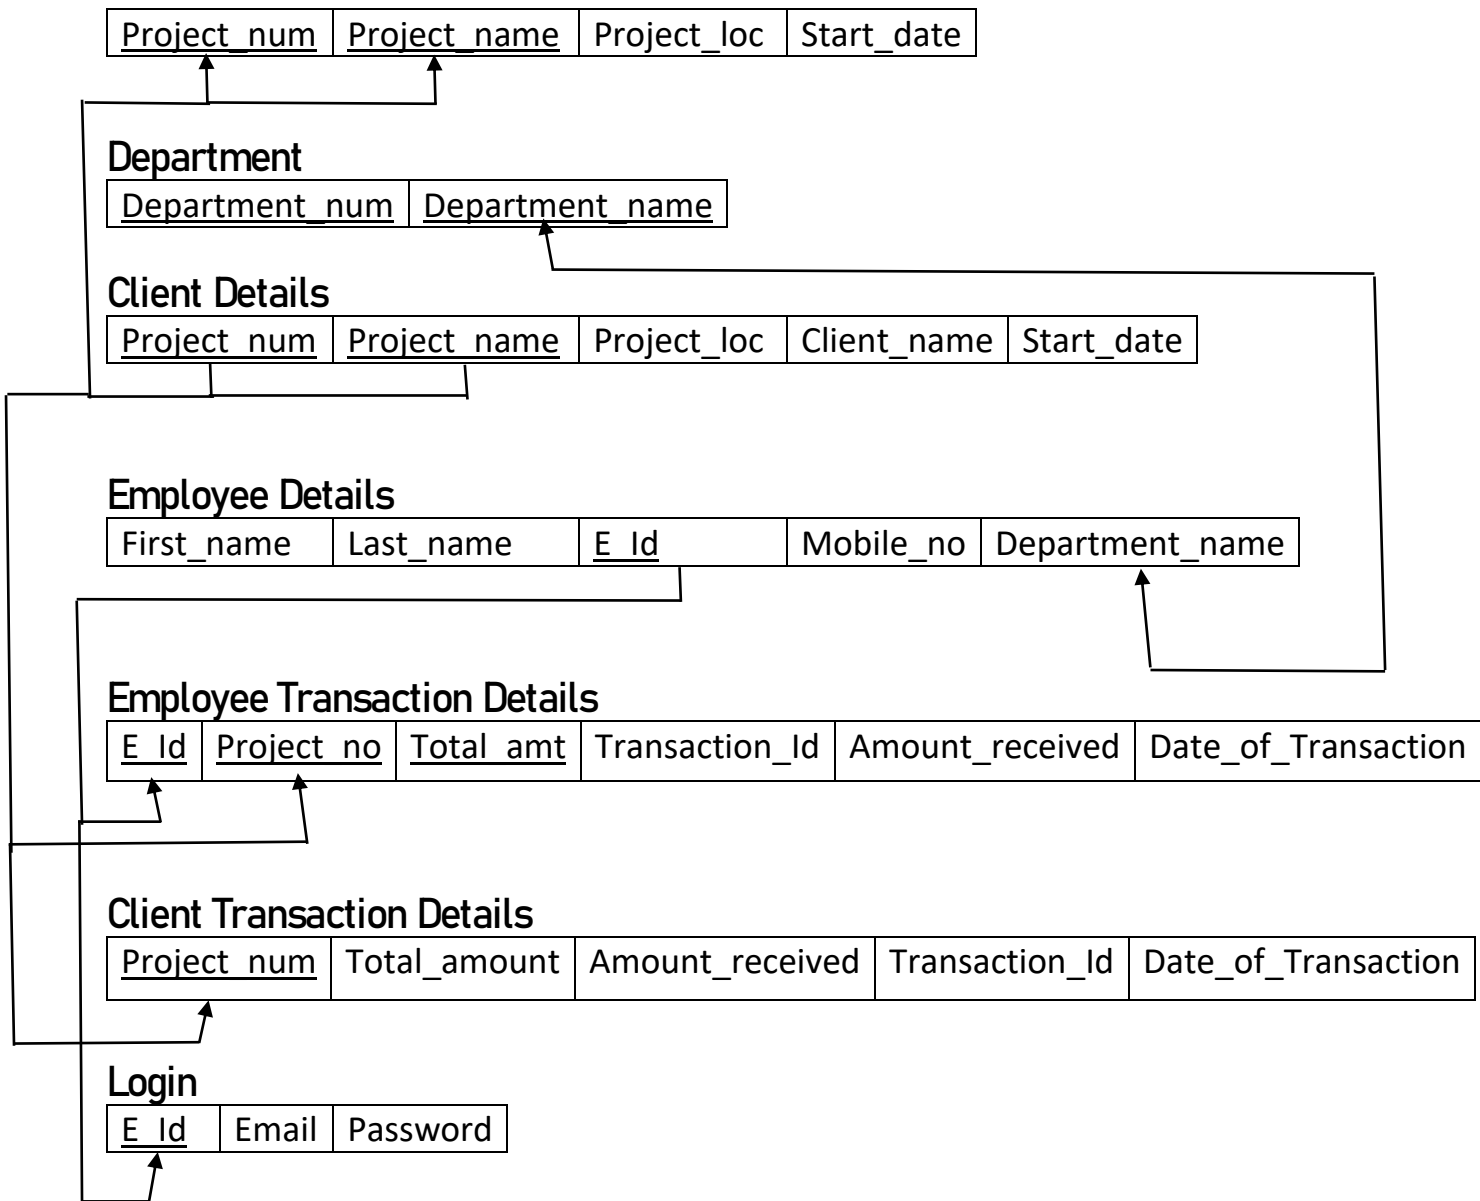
| Project_num | Project_name | Project_loc | Start_date |
|---|---|---|---|

Department

| Department_num | Department_name |
|---|---|

Client Details

| Project_num | Project_name | Project_loc | Client_name | Start_date |
|---|---|---|---|---|

Employee Details

| First_name | Last_name | E_Id | Mobile_no | Department_name |
|---|---|---|---|---|

Employee Transaction Details

| E_Id | Project_no | Total_amt | Transaction_Id | Amount_received | Date_of_Transaction |
|---|---|---|---|---|---|

Client Transaction Details

| Project_num | Total_amount | Amount_received | Transaction_Id | Date_of_Transaction |
|---|---|---|---|---|

Login

| E_Id | Email | Password |
|---|---|---|